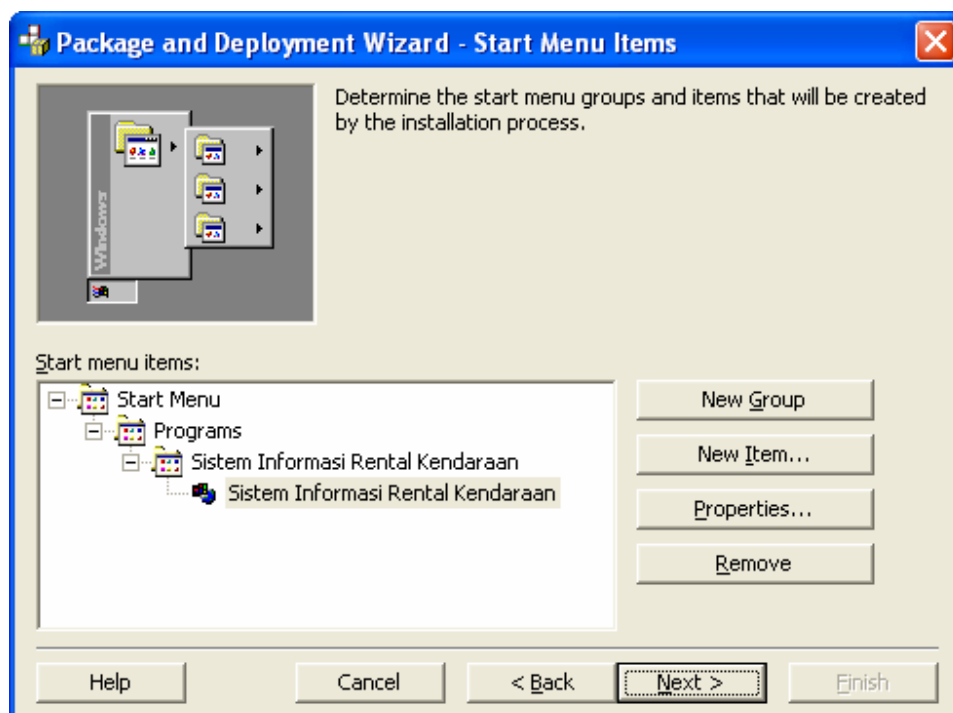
Package and Deployment Wizard - Start Menu Items

Windows

Determine the start menu groups and items that will be created by the installation process.

Start menu items:

Start Menu
Programs
Sistem Informasi Rental Kendaraan
Sistem Informasi Rental Kendaraan

New Group
New Item...
Properties...
Remove

Help
Cancel
< Back
Next >
Finish